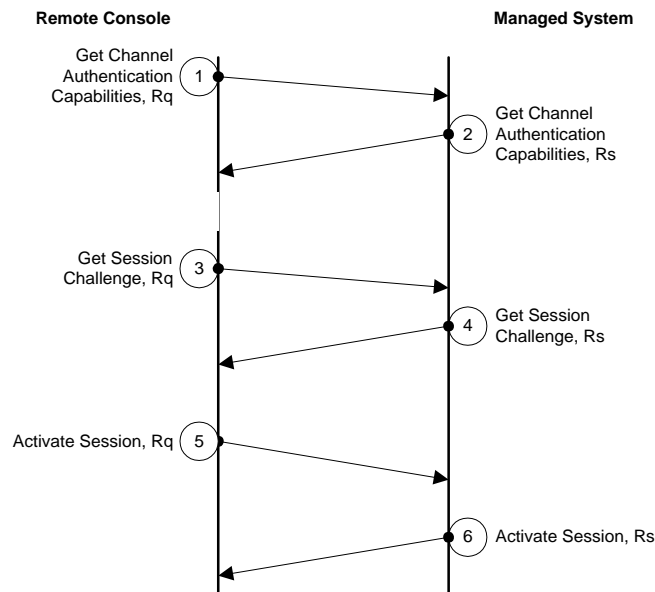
Remote Console

Managed System

Get Channel Authentication Capabilities, Rq

1

2

Get Channel Authentication Capabilities, Rs

Get Session Challenge, Rq

3

4

Get Session Challenge, Rs

Activate Session, Rq

5

6

Activate Session, Rs